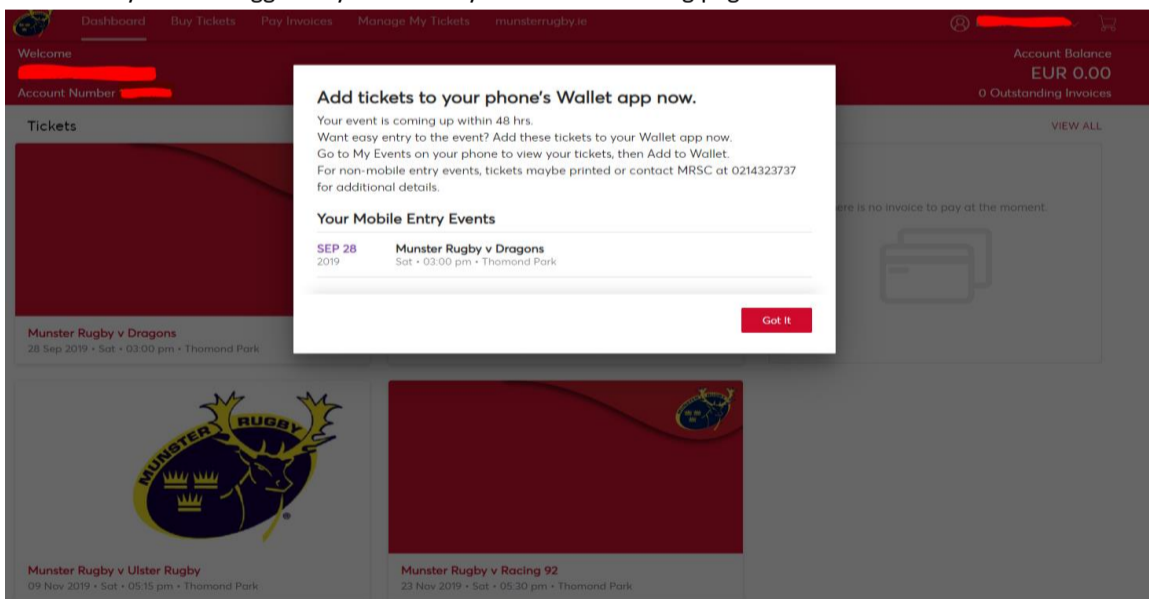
Dashboard Buy Tickets Pay Invoices Manage My Tickets munsterrugby.ie

Welcome

Account Number

Account Balance
EUR 0.00
0 Outstanding Invoices

Tickets

VIEW ALL

Add tickets to your phone's Wallet app now.

Your event is coming up within 48 hrs.
Want easy entry to the event? Add these tickets to your Wallet app now.
Go to My Events on your phone to view your tickets, then Add to Wallet.
For non-mobile entry events, tickets maybe printed or contact MRSC at 0214323737 for additional details.

Your Mobile Entry Events

SEP 28
2019
Munster Rugby v Dragons
Sat • 03:00 pm • Thomond Park

Got It

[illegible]ere is no invoice to pay at the moment.

Munster Rugby v Dragons
28 Sep 2019 • Sat • 03:00 pm • Thomond Park

MUNSTER RUGBY

Munster Rugby v Ulster Rugby
09 Nov 2019 • Sat • 05:15 pm • Thomond Park

Munster Rugby v Racing 92
23 Nov 2019 • Sat • 05:30 pm • Thomond Park